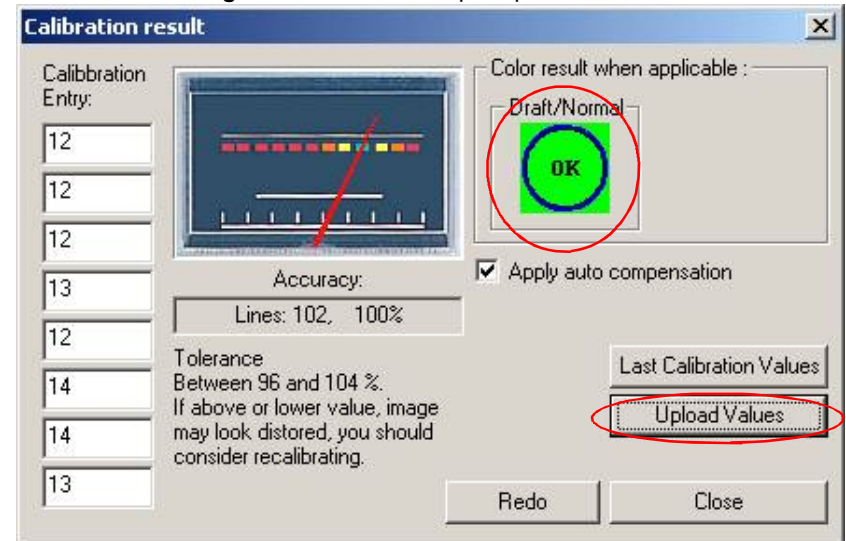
Calibration result

Calibbration Entry:

12

12

12

13

12

14

14

13

Accuracy:

Lines: 102, 100%

Tolerance
Between 96 and 104 %.
If above or lower value, image may look distored, you should consider recalibrating.

Color result when applicable :

Draft/Normal

OK

Apply auto compensation

Last Calibration Values

Upload Values

Redo

Close